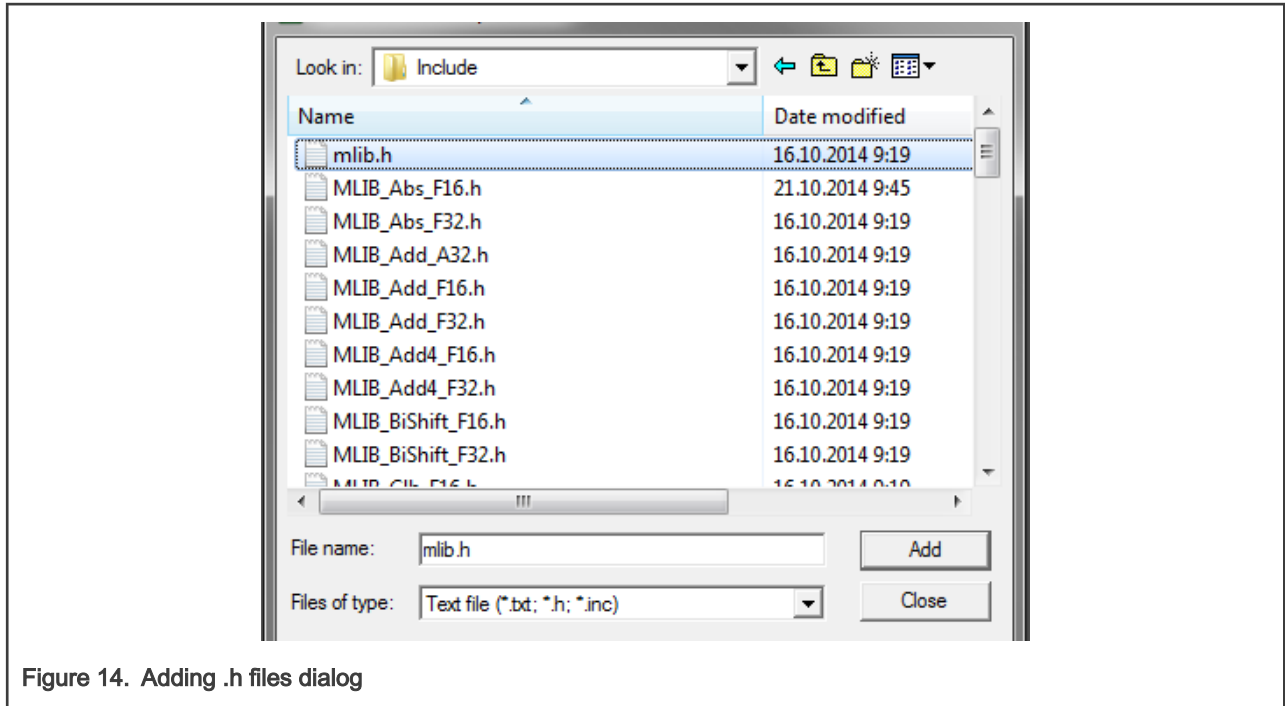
Look in: Include

| Name | Date modified |
|---|---|
| mlib.h | 16.10.2014 9:19 |
| MLIB_Abs_F16.h | 21.10.2014 9:45 |
| MLIB_Abs_F32.h | 16.10.2014 9:19 |
| MLIB_Add_A32.h | 16.10.2014 9:19 |
| MLIB_Add_F16.h | 16.10.2014 9:19 |
| MLIB_Add_F32.h | 16.10.2014 9:19 |
| MLIB_Add4_F16.h | 16.10.2014 9:19 |
| MLIB_Add4_F32.h | 16.10.2014 9:19 |
| MLIB_BiShift_F16.h | 16.10.2014 9:19 |
| MLIB_BiShift_F32.h | 16.10.2014 9:19 |
| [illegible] | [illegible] |

File name: mlib.h

Add

Files of type: Text file (*.txt; *.h; *.inc)

Close

Figure 14. Adding .h files dialog